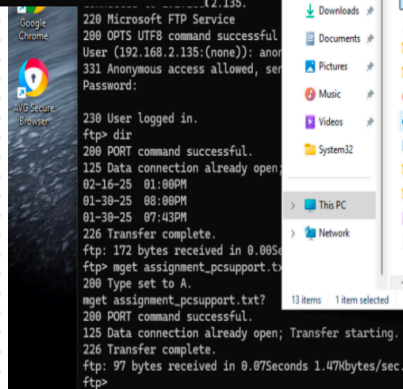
Google Chrome

AVG Secure Browser

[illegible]12.135.
220 Microsoft FTP Service
200 OPTS UTF8 command successful
User (192.168.2.135:(none)): anon
331 Anonymous access allowed, sen
Password:

230 User logged in.
ftp> dir
200 PORT command successful.
125 Data connection already open;
02-16-25 01:00PM
01-30-25 08:00PM
01-30-25 07:43PM
226 Transfer complete.
ftp: 172 bytes received in 0.00Se
ftp> mget assignment_pcsupport.tx
200 Type set to A.
mget assignment_pcsupport.txt?
200 PORT command successful.
125 Data connection already open; Transfer starting.
226 Transfer complete.
ftp: 97 bytes received in 0.07Seconds 1.47Kbytes/sec.
ftp>

Downloads
Documents
Pictures
Music
Videos
System32

This PC
Network

13 items 1 item selected